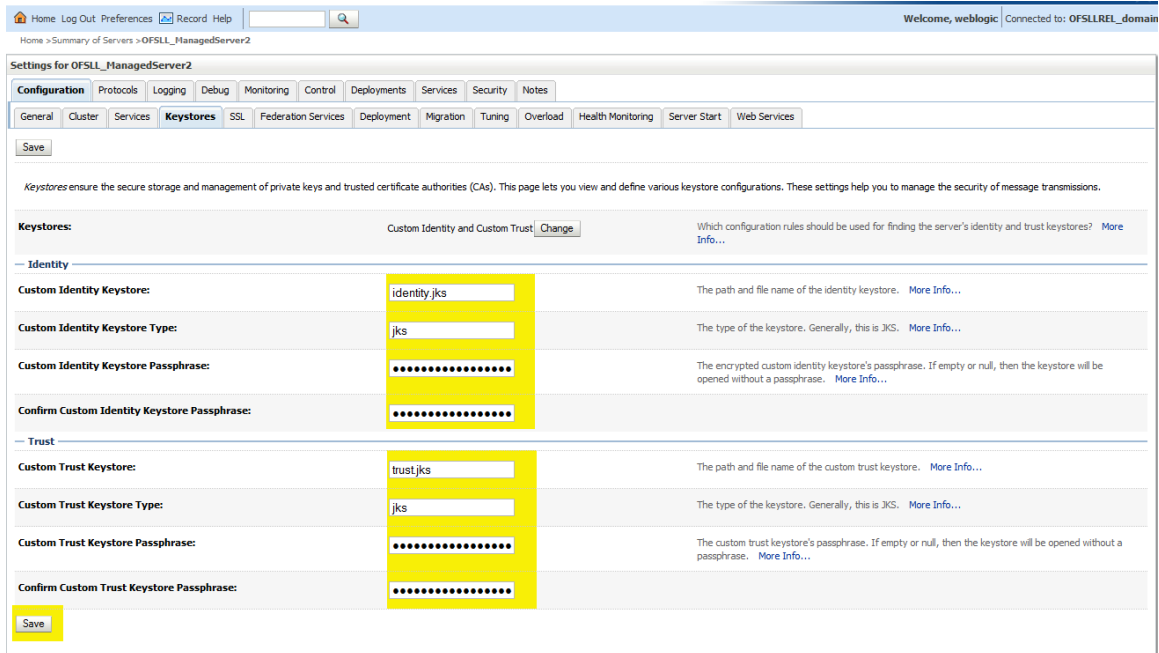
Home Log Out Preferences Record Help

Welcome, weblogic Connected to: OFSLLREL_domain

Home >Summary of Servers >OFSLL_ManagedServer2

Settings for OFSLL_ManagedServer2

Configuration Protocols Logging Debug Monitoring Control Deployments Services Security Notes

General Cluster Services Keystores SSL Federation Services Deployment Migration Tuning Overload Health Monitoring Server Start Web Services

Save

Keystores ensure the secure storage and management of private keys and trusted certificate authorities (CAs). This page lets you view and define various keystore configurations. These settings help you to manage the security of message transmissions.

Keystores: Custom Identity and Custom Trust Change Which configuration rules should be used for finding the server's identity and trust keystores? More Info...

Identity

Custom Identity Keystore: identity.jks The path and file name of the identity keystore. More Info...

Custom Identity Keystore Type: jks The type of the keystore. Generally, this is JKS. More Info...

Custom Identity Keystore Passphrase: •••••••••••••••••• The encrypted custom identity keystore's passphrase. If empty or null, then the keystore will be opened without a passphrase. More Info...

Confirm Custom Identity Keystore Passphrase: ••••••••••••••••••

Trust

Custom Trust Keystore: trust.jks The path and file name of the custom trust keystore. More Info...

Custom Trust Keystore Type: jks The type of the keystore. Generally, this is JKS. More Info...

Custom Trust Keystore Passphrase: •••••••••••••••••• The custom trust keystore's passphrase. If empty or null, then the keystore will be opened without a passphrase. More Info...

Confirm Custom Trust Keystore Passphrase: ••••••••••••••••••

Save